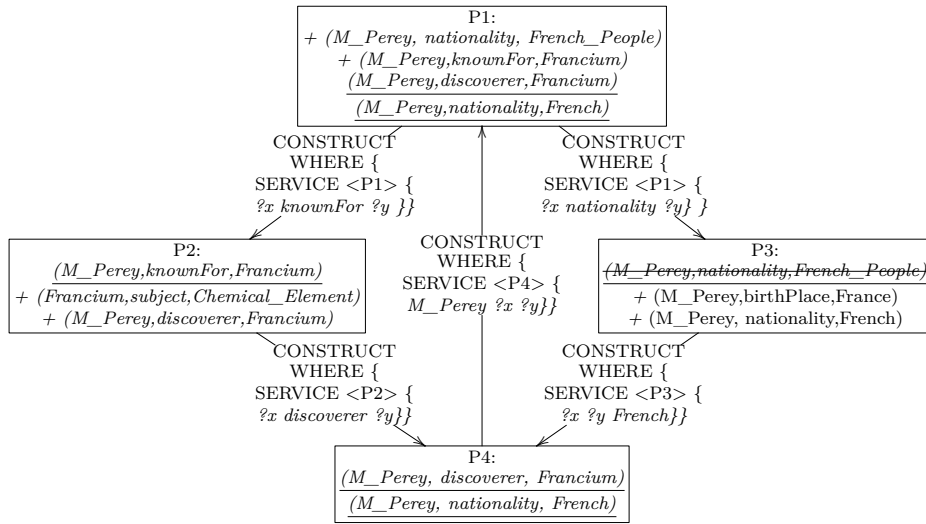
P1:
+ (M_Perey, nationality, French_People)
+ (M_Perey,knownFor,Francium)
(M_Perey,discoverer,Francium)
(M_Perey,nationality,French)

CONSTRUCT
WHERE {
SERVICE <P1> {
?x knownFor ?y }}

CONSTRUCT
WHERE {
SERVICE <P1> {
?x nationality ?y} }

P2:
(M_Perey,knownFor,Francium)
+ (Francium,subject,Chemical_Element)
+ (M_Perey,discoverer,Francium)

CONSTRUCT
WHERE {
SERVICE <P4> {
M_Perey ?x ?y}}

P3:
~~(M_Perey,nationality,French_People)~~
+ (M_Perey,birthPlace,France)
+ (M_Perey, nationality,French)

CONSTRUCT
WHERE {
SERVICE <P2> {
?x discoverer ?y}}

CONSTRUCT
WHERE {
SERVICE <P3> {
?x ?y French}}

P4:
(M_Perey, discoverer, Francium)
(M_Perey, nationality, French)